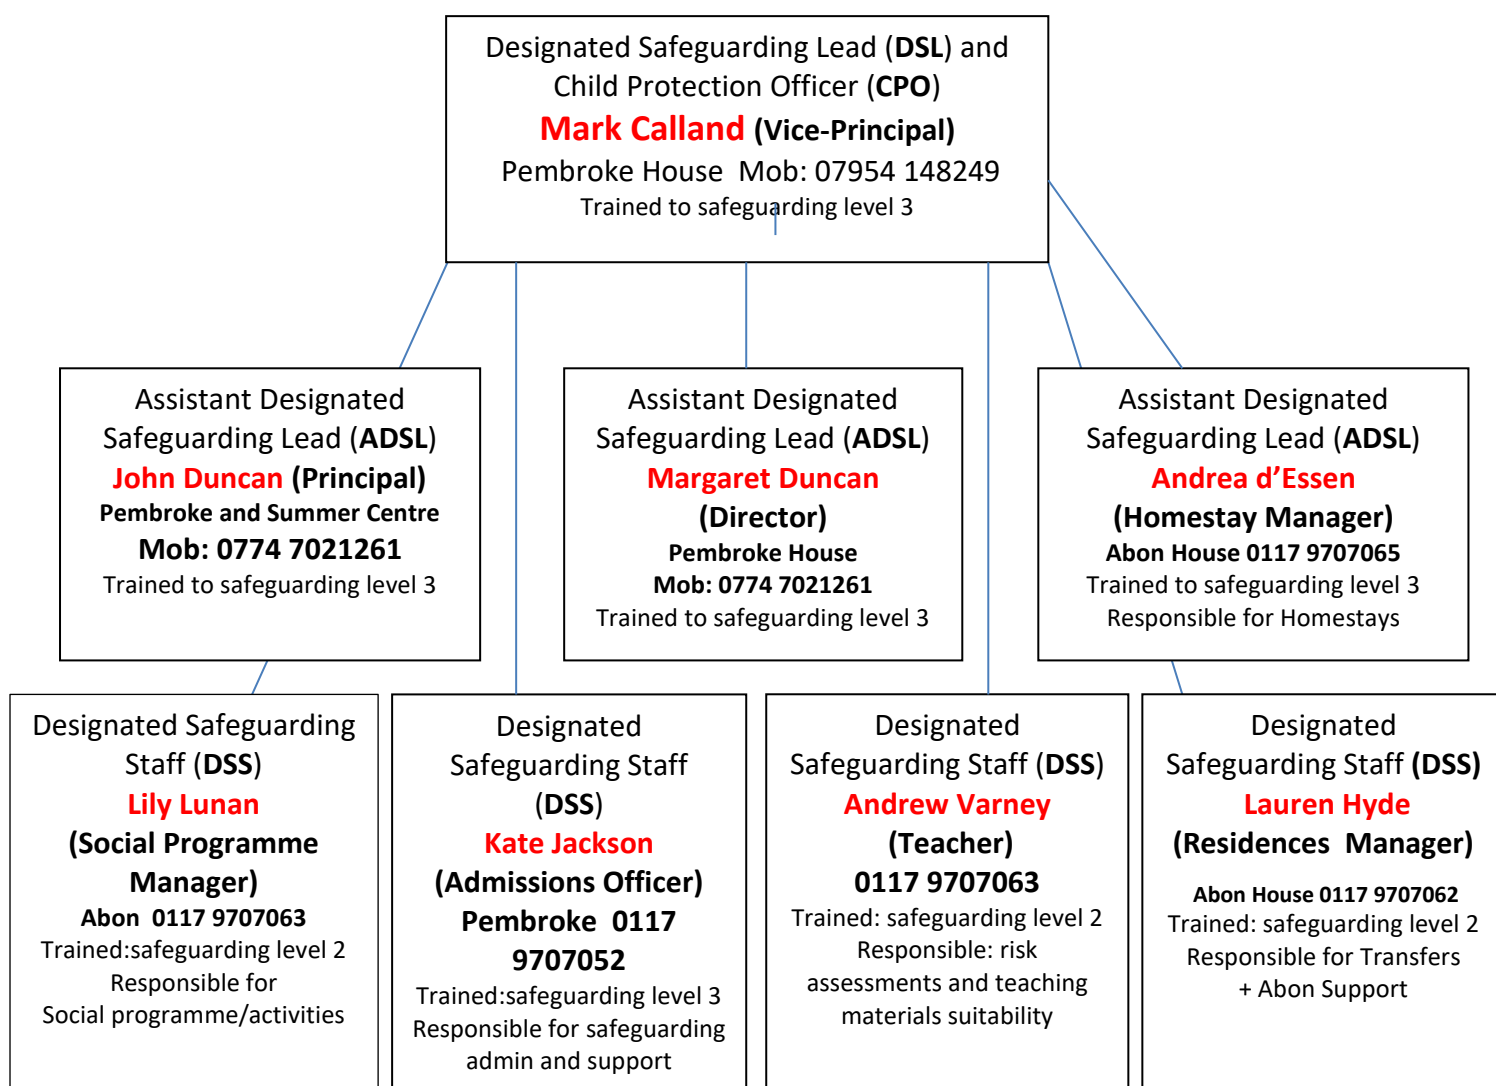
Designated Safeguarding Lead (DSL) and Child Protection Officer (CPO)
Mark Calland (Vice-Principal)
Pembroke House Mob: 07954 148249
Trained to safeguarding level 3

Assistant Designated Safeguarding Lead (ADSL)
John Duncan (Principal)
Pembroke and Summer Centre
Mob: 0774 7021261
Trained to safeguarding level 3

Assistant Designated Safeguarding Lead (ADSL)
Margaret Duncan
(Director)
Pembroke House
Mob: 0774 7021261
Trained to safeguarding level 3

Assistant Designated Safeguarding Lead (ADSL)
Andrea d'Essen
(Homestay Manager)
Abon House 0117 9707065
Trained to safeguarding level 3
Responsible for Homestays

Designated Safeguarding Staff (DSS)
Lily Lunan
(Social Programme Manager)
Abon 0117 9707063
Trained:safeguarding level 2
Responsible for
Social programme/activities

Designated Safeguarding Staff (DSS)
Kate Jackson
(Admissions Officer)
Pembroke 0117 9707052
Trained:safeguarding level 3
Responsible for safeguarding admin and support

Designated Safeguarding Staff (DSS)
Andrew Varney
(Teacher)
0117 9707063
Trained: safeguarding level 2
Responsible: risk assessments and teaching materials suitability

Designated Safeguarding Staff (DSS)
Lauren Hyde
(Residences Manager)
Abon House 0117 9707062
Trained: safeguarding level 2
Responsible for Transfers
+ Abon Support